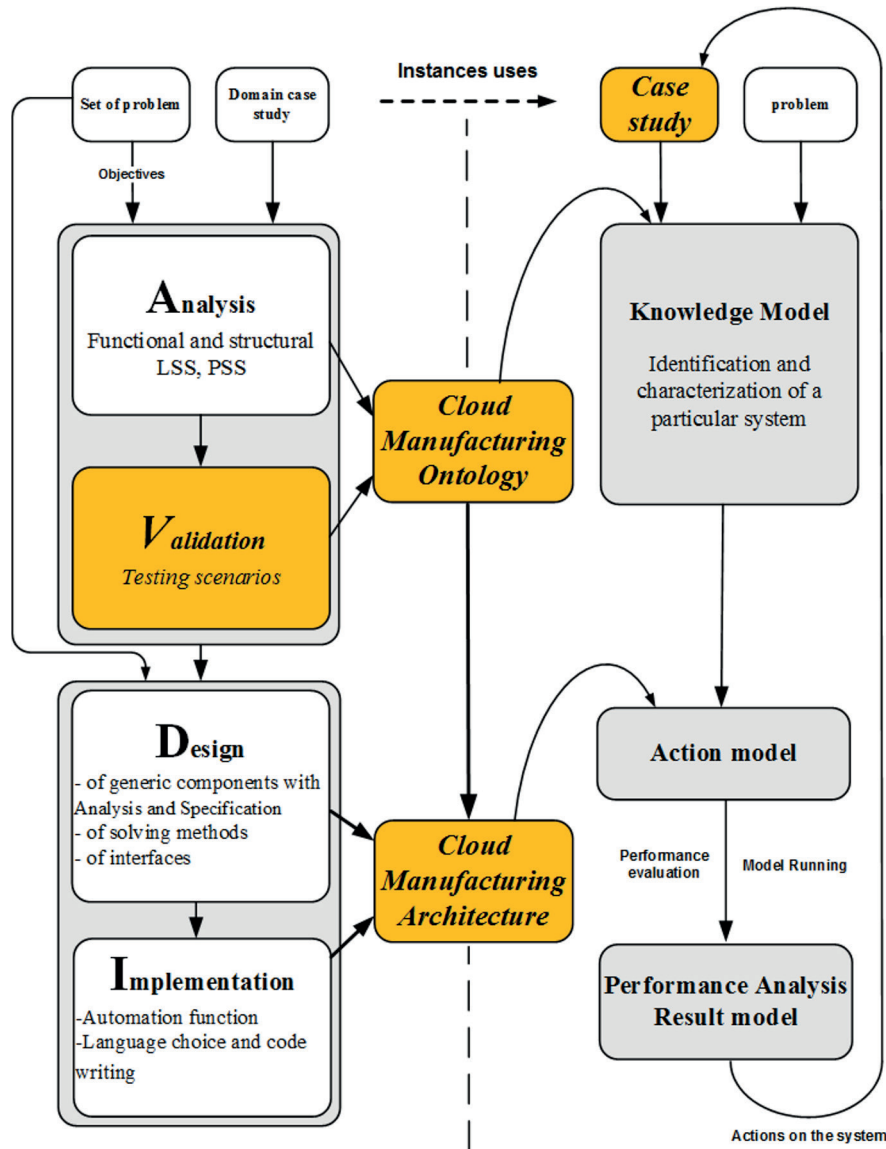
Set of problem

Domain case study

Instances uses

Case study

problem

Objectives

Analysis
Functional and structural LSS, PSS

Validation
Testing scenarios

Cloud Manufacturing Ontology

Knowledge Model

Identification and characterization of a particular system

Design
- of generic components with Analysis and Specification
- of solving methods
- of interfaces

Implementation
-Automation function
-Language choice and code writing

Cloud Manufacturing Architecture

Action model

Performance evaluation

Model Running

Performance Analysis Result model

Actions on the system